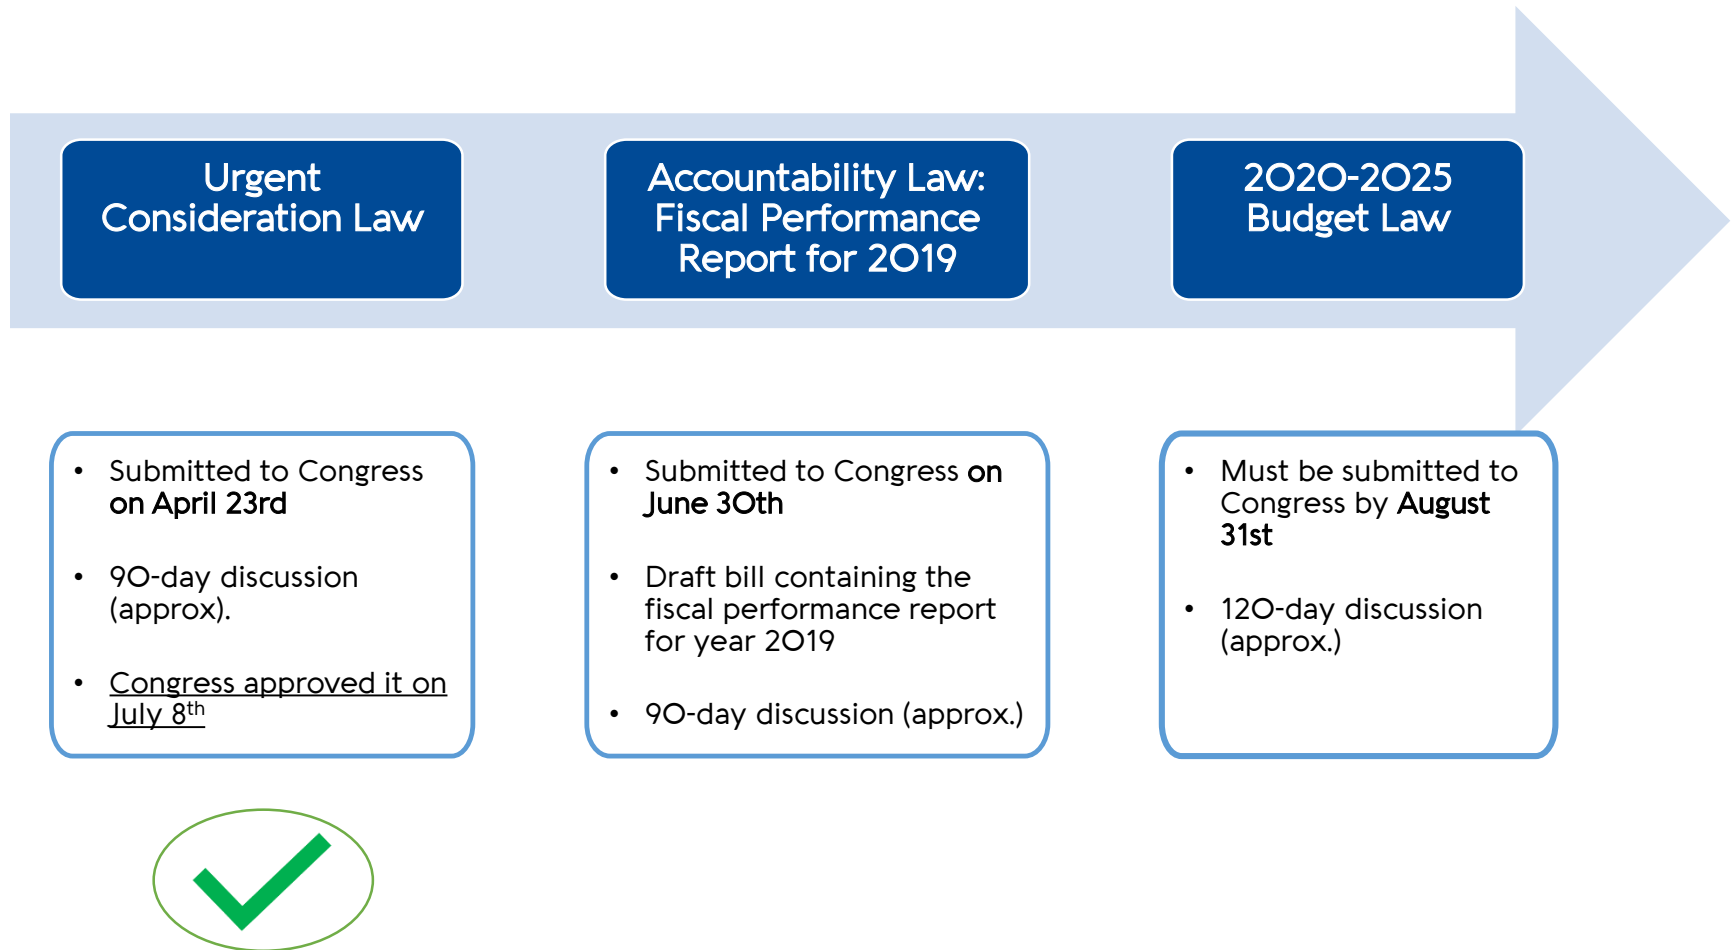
Urgent Consideration Law

Accountability Law: Fiscal Performance Report for 2019

2020-2025 Budget Law

- Submitted to Congress on April 23rd
- 90-day discussion (approx).
- Congress approved it on July 8$^{th}$

- Submitted to Congress on June 30th
- Draft bill containing the fiscal performance report for year 2019
- 90-day discussion (approx.)

- Must be submitted to Congress by August 31st
- 120-day discussion (approx.)